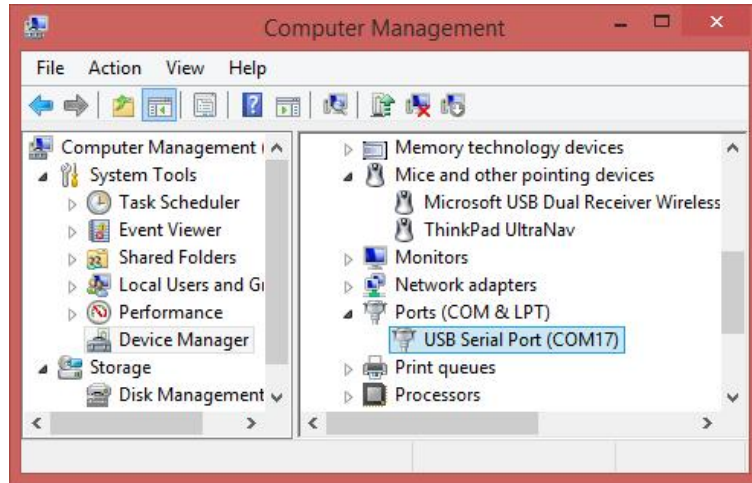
Computer Management

File Action View Help

Computer Management (
System Tools
Task Scheduler
Event Viewer
Shared Folders
Local Users and Gr
Performance
Device Manager
Storage
Disk Management

Memory technology devices
Mice and other pointing devices
Microsoft USB Dual Receiver Wireless
ThinkPad UltraNav
Monitors
Network adapters
Ports (COM & LPT)
USB Serial Port (COM17)
Print queues
Processors